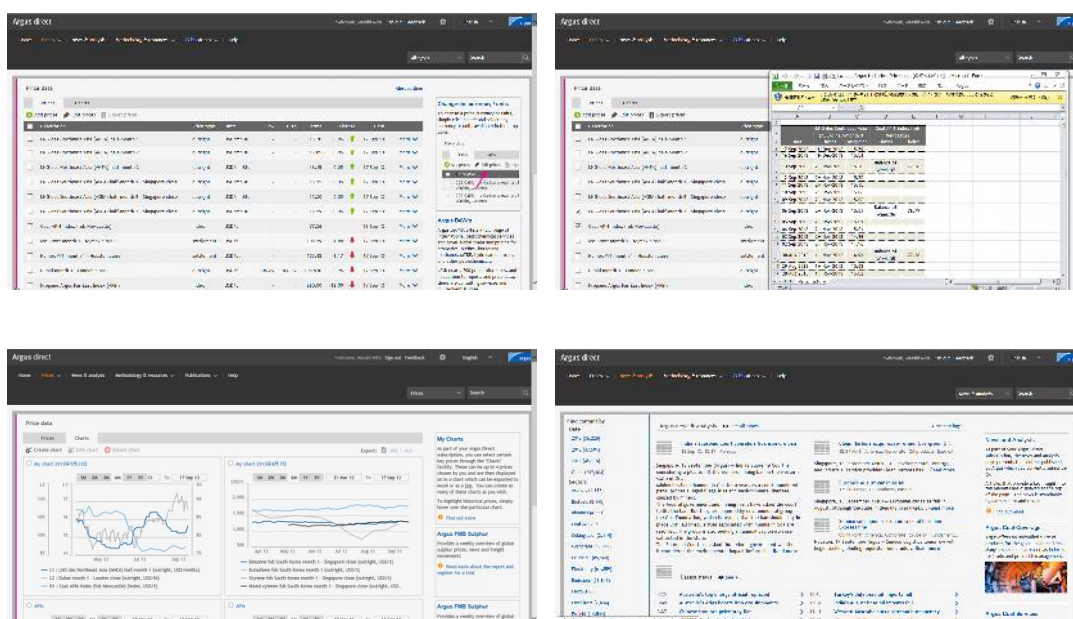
Argus direct

Price data

Argus direct

Price data

Argus direct

Welcome, Sign out Feedback English

Home Prices News & analysis Methodology & resources Publications Help

Prices Search

Price data

Prices Charts

Create chart Edit chart Delete chart

Export

My chart

My chart

1M 3M 6M 1Y 5Y

To 17 Sep 13

Apr 13 May 13 Jun 13 Jul 13 Aug 13 Sep 13

My Charts

As part of your Argus Direct subscription, you can select certain key prices through the "Charts" facility. These can be up to 4 prices chosen by you and are then displayed on a chart which can be exported to excel or as a jpg. You can create as many of these charts as you wish.

To highlight historical prices, simply hover over the particular chart.

Find out more

Argus FMB Sulphur

Provides a weekly overview of global sulphur prices, news and freight movements

Read more about the report and register for a trial.

Argus FMB Sulphur

Provides a weekly overview of global

Argus direct